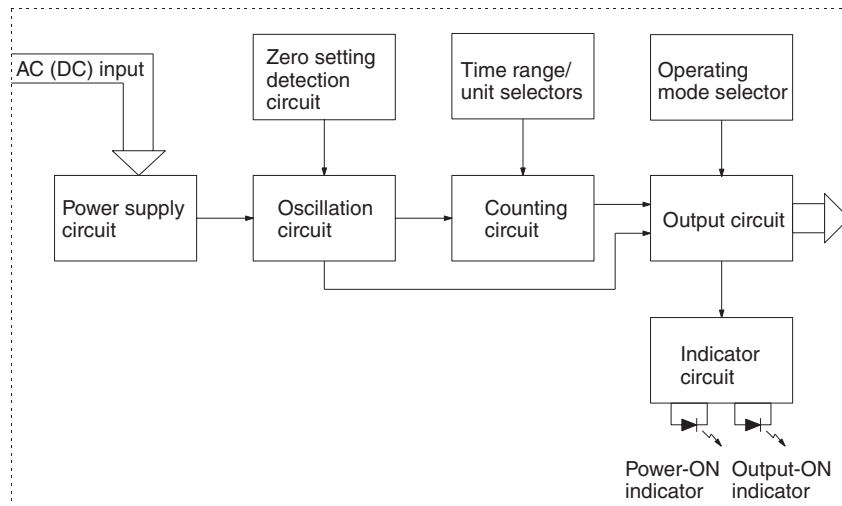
AC (DC) input

Zero setting detection circuit

Time range/ unit selectors

Operating mode selector

Power supply circuit

Oscillation circuit

Counting circuit

Output circuit

Indicator circuit

Power-ON indicator

Output-ON indicator